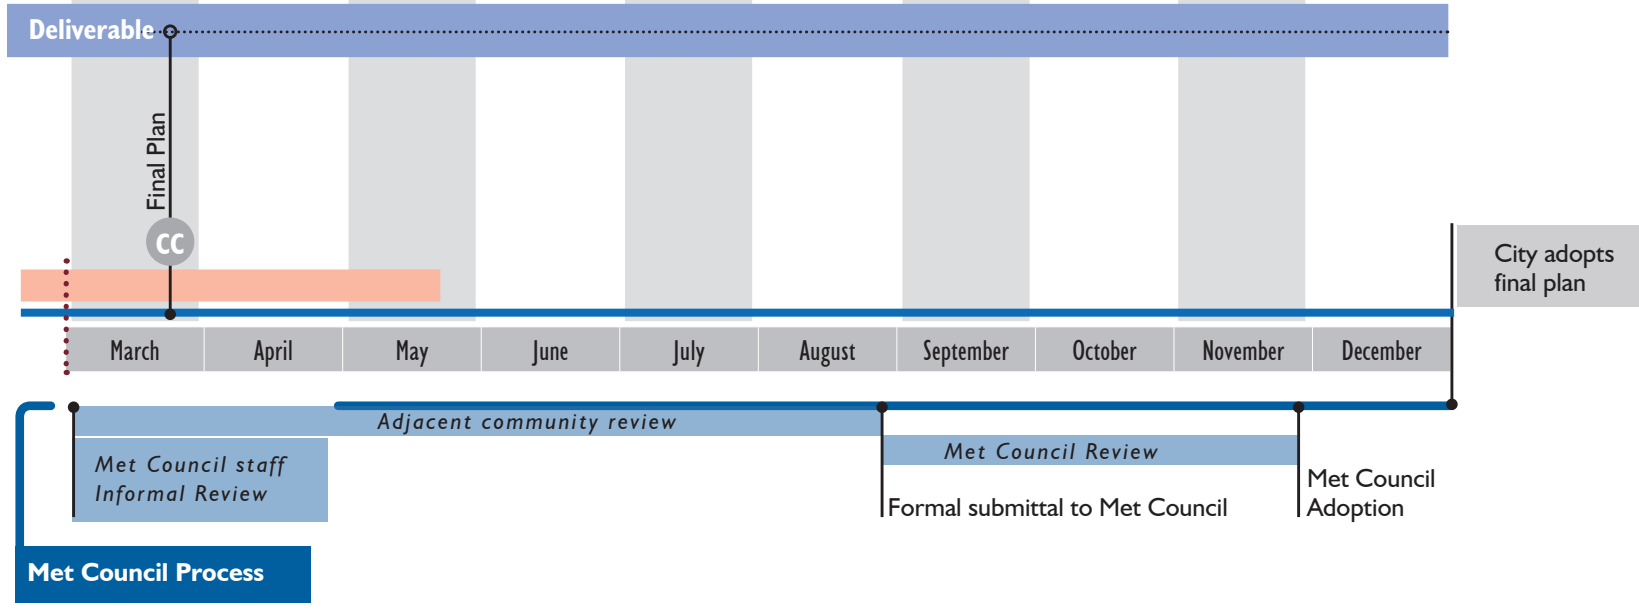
Deliverable

Final Plan

CC

City adopts final plan

March
April
May
June
July
August
September
October
November
December

Adjacent community review

Met Council staff Informal Review

Met Council Review

Formal submittal to Met Council

Met Council Adoption

Met Council Process